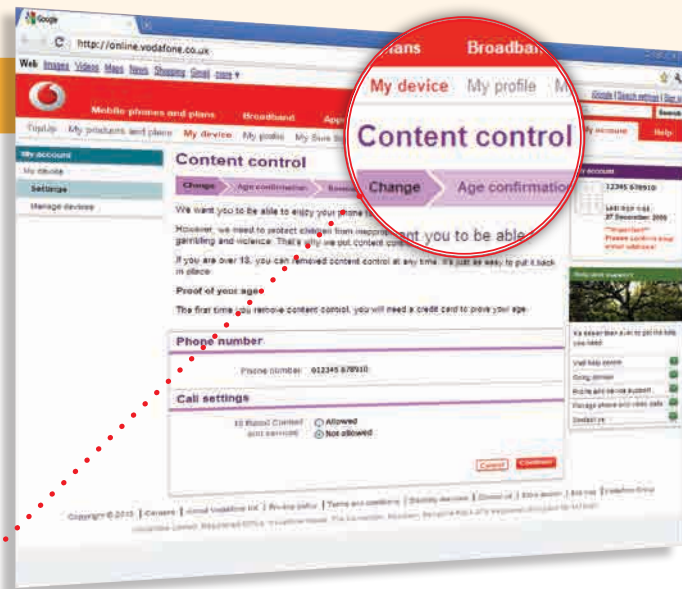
Google

http://online.vodafone.co.uk

Web Images Videos Maps News Shopping Gmail more

Mobile phones and plans Broadband App

Top Up My products and plans My device My profile My Sure Sig

My account

My device

Settings

Manage devices

Content control

Change Age confirmation

We want you to be able to enjoy your phone

However, we need to protect children from inappropriate gambling and violence. That's why we put content control

If you are over 18, you can removed content control at any time. It's just as easy to put it back in place.

Proof of your age

The first time you remove content control, you will need a credit card to prove your age.

Phone number

Phone number 012345 678910

Call settings

18 Rated Content and services

Allowed

Not allowed

Cancel Continue

Copyright © 2013 | Careers | About Vodafone UK | Privacy policy | Terms and conditions | Disability services | Contact us | Site map

Plans Broadband

My device My profile M

Content control

Change Age confirmation

you to be able

My account Help

My account

12345 678910

Last sign in 27 December 2009

Important

Please confirm your email address

Help and support

Visit help centre

Online services

Phone and service support

Manage phone and video calls

Contact us